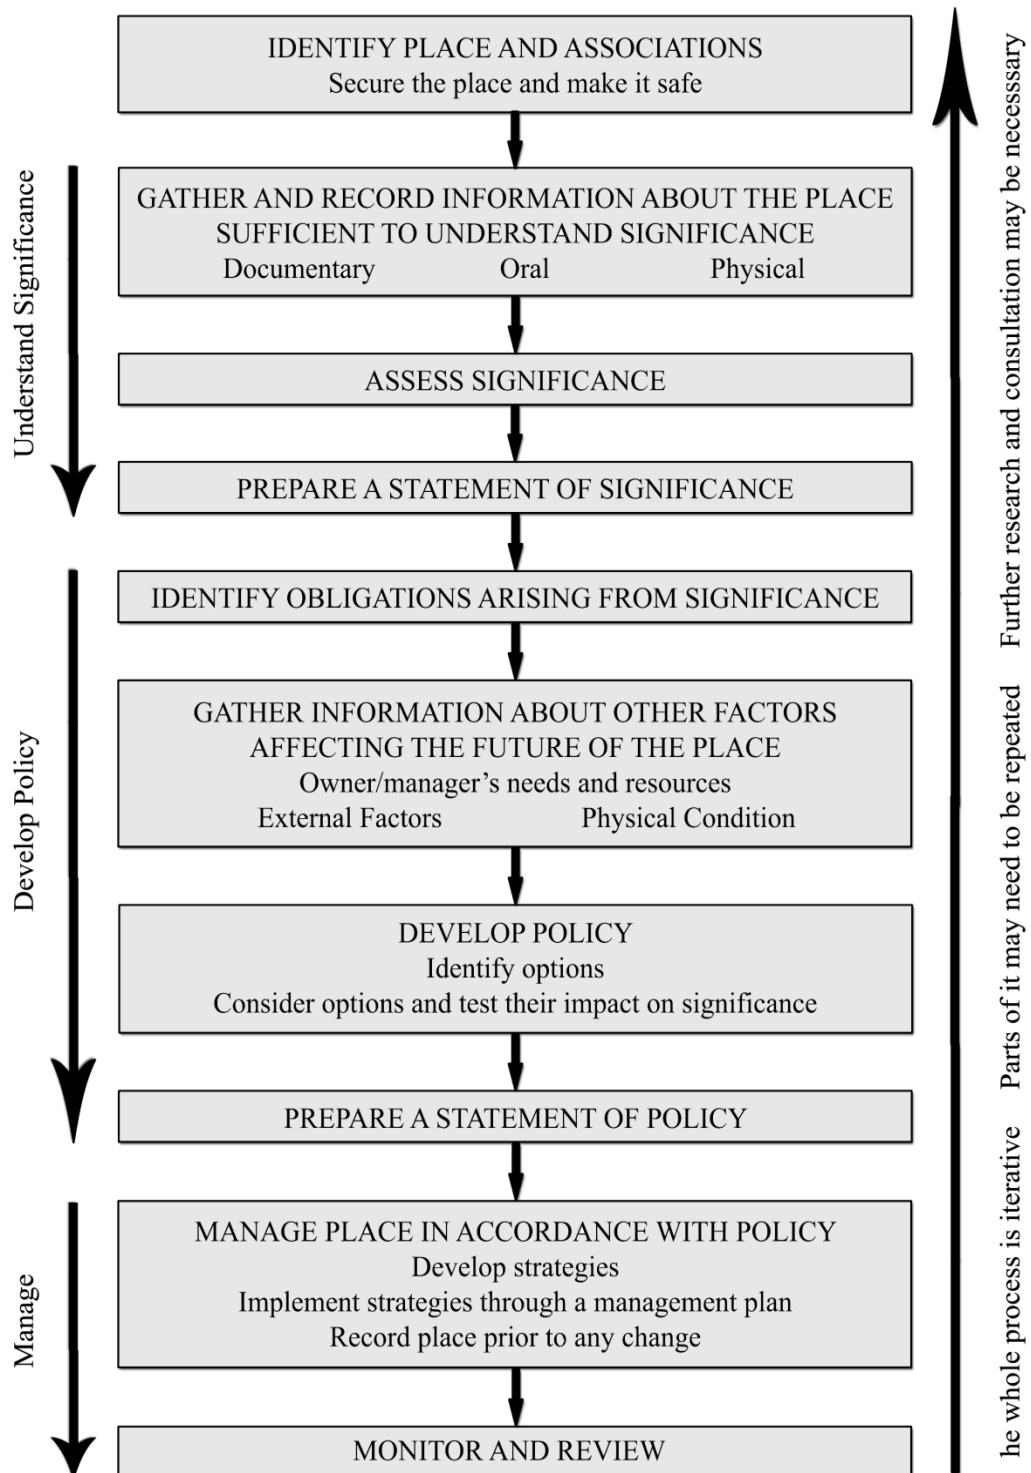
IDENTIFY PLACE AND ASSOCIATIONS
Secure the place and make it safe

GATHER AND RECORD INFORMATION ABOUT THE PLACE SUFFICIENT TO UNDERSTAND SIGNIFICANCE
Documentary Oral Physical

ASSESS SIGNIFICANCE

PREPARE A STATEMENT OF SIGNIFICANCE

IDENTIFY OBLIGATIONS ARISING FROM SIGNIFICANCE

GATHER INFORMATION ABOUT OTHER FACTORS AFFECTING THE FUTURE OF THE PLACE
Owner/manager's needs and resources
External Factors Physical Condition

DEVELOP POLICY
Identify options
Consider options and test their impact on significance

PREPARE A STATEMENT OF POLICY

MANAGE PLACE IN ACCORDANCE WITH POLICY
Develop strategies
Implement strategies through a management plan
Record place prior to any change

MONITOR AND REVIEW

Understand Significance

Develop Policy

Manage

he whole process is iterative Parts of it may need to be repeated Further research and consultation may be necesssary